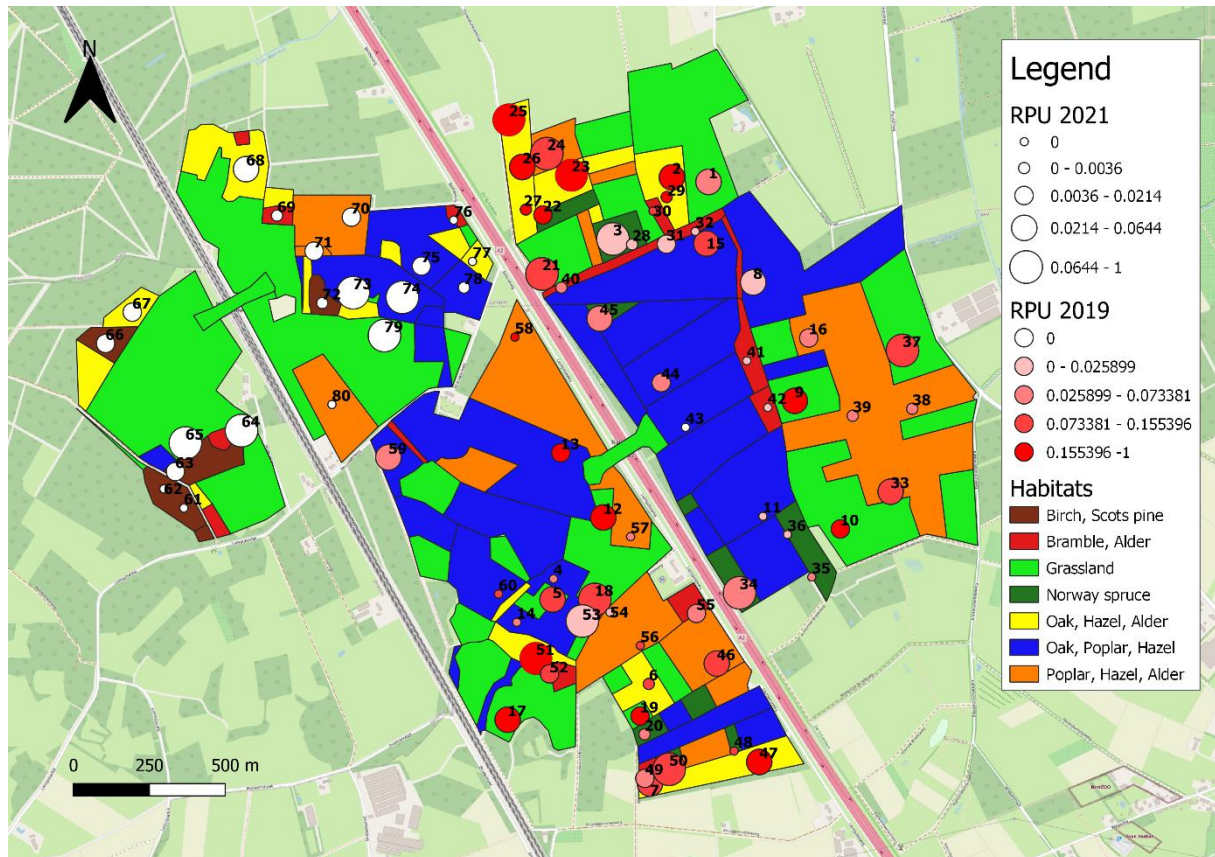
N

Legend

RPU 2021
0
0 - 0.0036
0.0036 - 0.0214
0.0214 - 0.0644
0.0644 - 1

RPU 2019
0
0 - 0.025899
0.025899 - 0.073381
0.073381 - 0.155396
0.155396 -1

Habitats
Birch, Scots pine
Bramble, Alder
Grassland
Norway spruce
Oak, Hazel, Alder
Oak, Poplar, Hazel
Poplar, Hazel, Alder

0 250 500 m

25 24 26 23 2 1 29 27 22 30 32 3 28 31 15 21 40 8 45 58 16 37 41 44 9 42 39 38 43 13 59 12 33 57 11 36 10 35 34 4 60 5 18 14 53 54 55 56 46 51 52 6 19 20 17 48 47 50 49 7 68 69 70 76 71 77 75 78 73 74 72 67 79 66 80 65 64 63 62 61